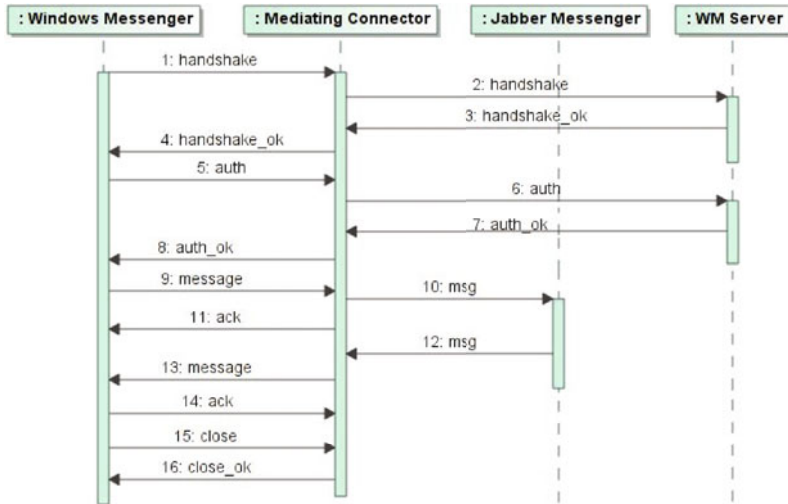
: Windows Messenger

: Mediating Connector

: Jabber Messenger

: WM Server

1: handshake

2: handshake

3: handshake_ok

4: handshake_ok

5: auth

6: auth

7: auth_ok

8: auth_ok

9: message

10: msg

11: ack

12: msg

13: message

14: ack

15: close

16: close_ok